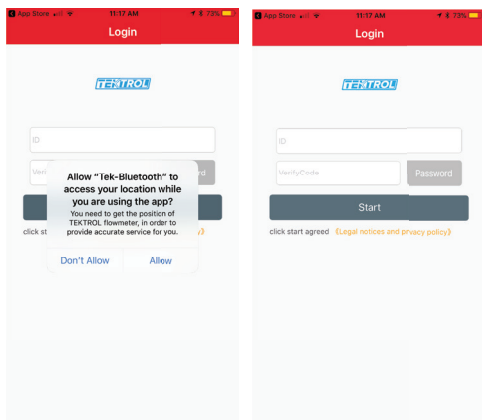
App Store 11:17 AM 73%
Login

TEKTROL

ID

Veri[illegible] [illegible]ord

Allow "Tek-Bluetooth" to access your location while you are using the app?
You need to get the position of TEKTROL flowmeter, in order to provide accurate service for you.

Don't Allow Allow

click st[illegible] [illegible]y)

App Store 11:17 AM 73%
Login

TEKTROL

ID

VerifyCode Password

Start

click start agreed 《Legal notices and privacy policy》